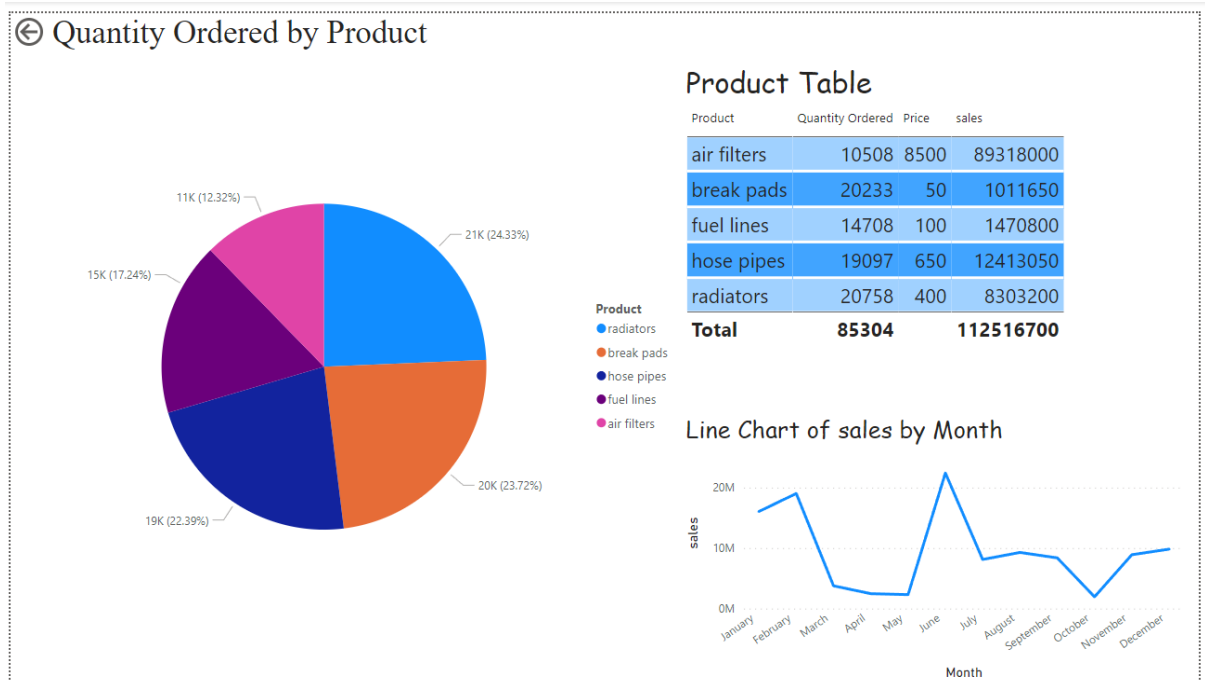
Quantity Ordered by Product

11K (12.32%)
21K (24.33%)
15K (17.24%)
20K (23.72%)
19K (22.39%)

Product
radiators
break pads
hose pipes
fuel lines
air filters

Product Table

| Product | Quantity Ordered | Price | sales |
|---|---|---|---|
| air filters | 10508 | 8500 | 89318000 |
| break pads | 20233 | 50 | 1011650 |
| fuel lines | 14708 | 100 | 1470800 |
| hose pipes | 19097 | 650 | 12413050 |
| radiators | 20758 | 400 | 8303200 |
| Total | 85304 | | 112516700 |

Line Chart of sales by Month

20M
10M
0M
sales
January
February
March
April
May
June
July
August
September
October
November
December
Month